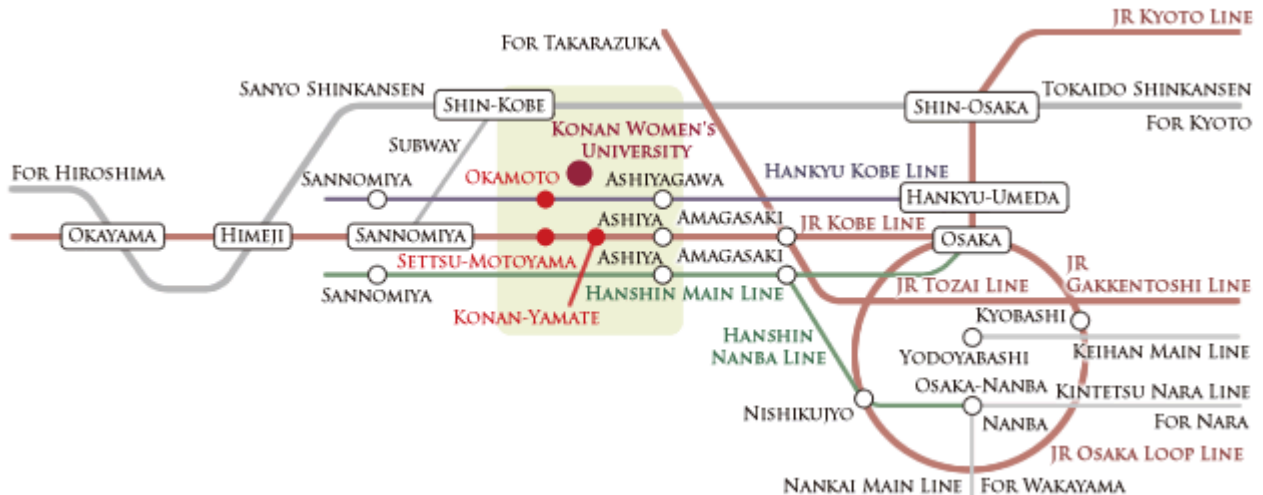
JR KYOTO LINE
FOR TAKARAZUKA
SANYO SHINKANSEN
SHIN-KOBE
SHIN-OSAKA
TOKAIDO SHINKANSEN
FOR KYOTO
SUBWAY
KONAN WOMEN'S UNIVERSITY
FOR HIROSHIMA
SANNOMIYA
OKAMOTO
ASHIYAGAWA
HANKYU KOBE LINE
HANKYU-UMEDA
ASHIYA
AMAGASAKI
JR KOBE LINE
OKAYAMA
HIMEJI
SANNOMIYA
OSAKA
SETTSU-MOTOYAMA
ASHIYA
AMAGASAKI
JR
GAKKENTOSHI LINE
SANNOMIYA
HANSHIN MAIN LINE
JR TOZAI LINE
KONAN-YAMATE
KYOBASHI
HANSHIN NANBA LINE
YODOYABASHI
KEIHAN MAIN LINE
OSAKA-NANBA
KINTETSU NARA LINE
NISHIKUJYO
NANBA
FOR NARA
JR OSAKA LOOP LINE
NANKAI MAIN LINE
FOR WAKAYAMA